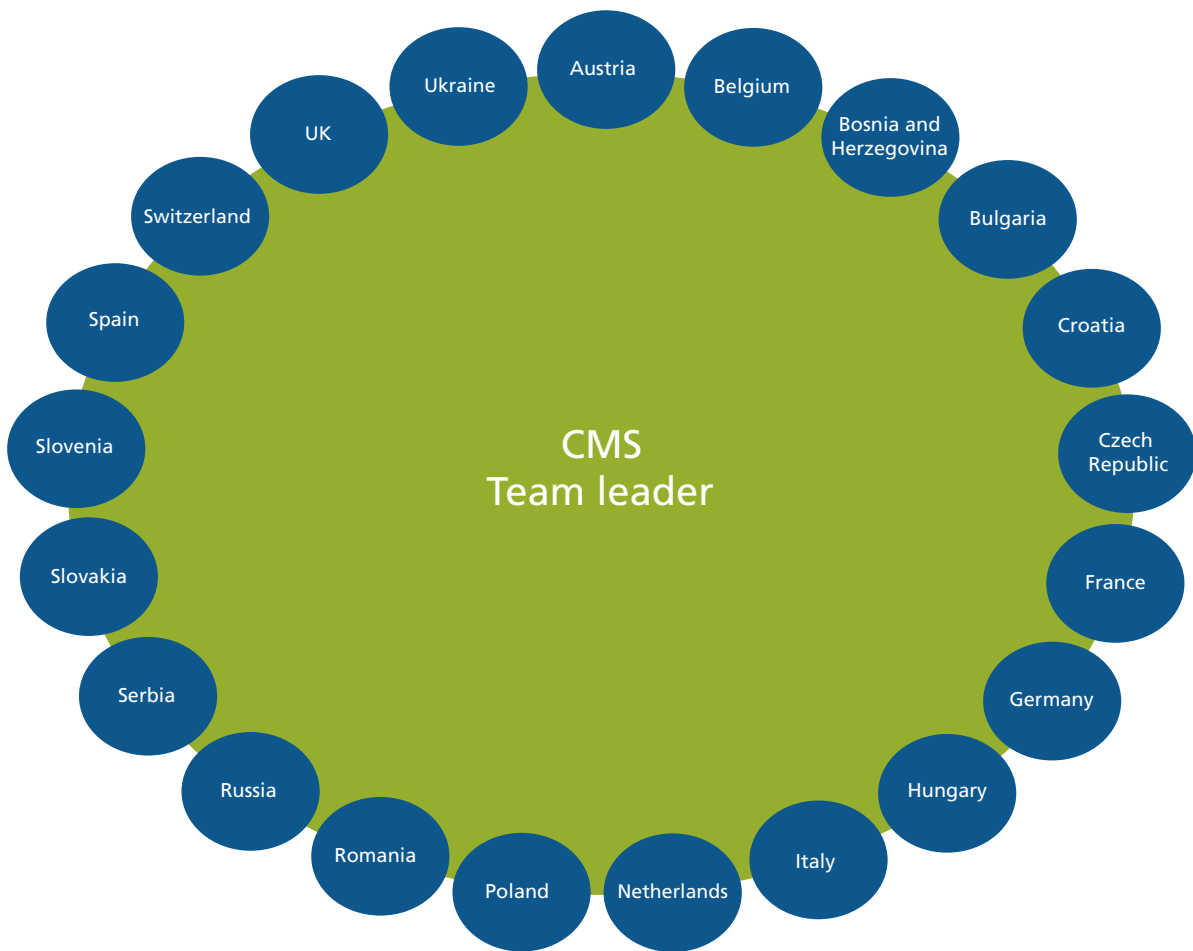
Austria

Belgium

Bosnia and Herzegovina

Bulgaria

Croatia

Czech Republic

France

Germany

Hungary

Italy

Netherlands

Poland

Romania

Russia

Serbia

Slovakia

Slovenia

Spain

Switzerland

UK

Ukraine

CMS
Team leader